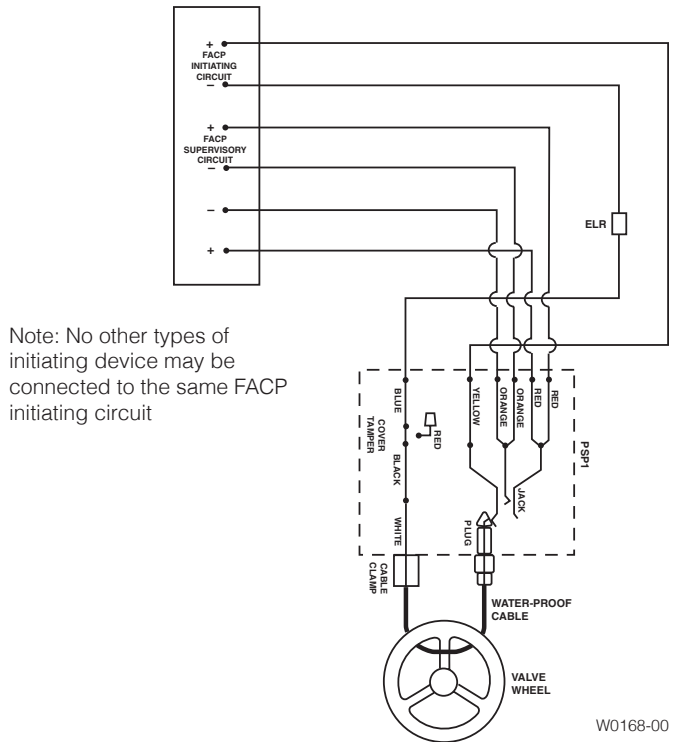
+
FACP
INITIATING
CIRCUIT
–

+
FACP
SUPERVISORY
CIRCUIT
–

–

+

ELR

Note: No other types of initiating device may be connected to the same FACP initiating circuit

BLUE
COVER
TAMPER
RED
BLACK
WHITE
YELLOW
ORANGE
ORANGE
RED
RED
PSP1
JACK
PLUG
CABLE
CLAMP
WATER-PROOF
CABLE
VALVE
WHEEL

W0168-00